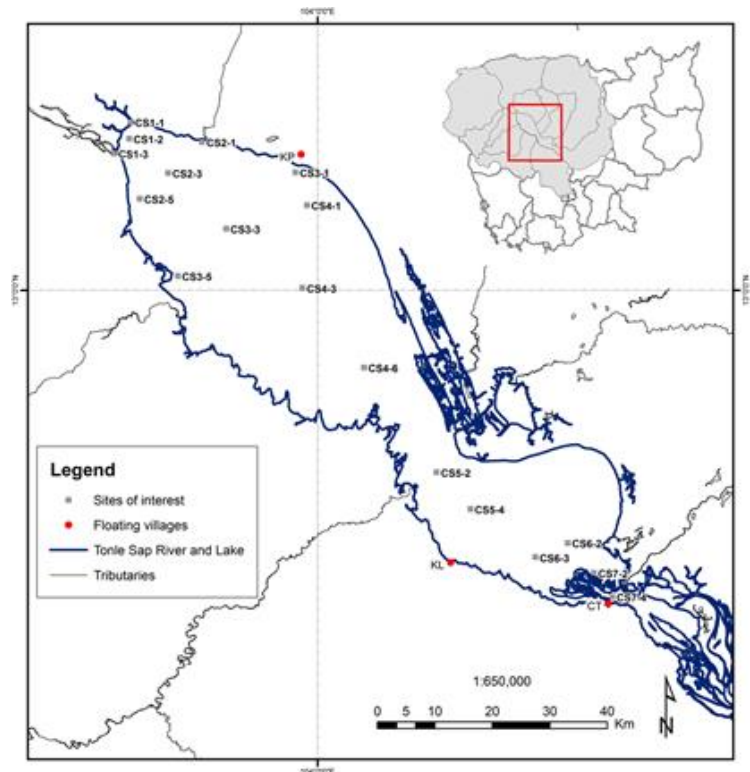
104°0'0"E

CS1-1
CS1-2
CS1-3
CS2-1
KP
CS3-1
CS2-3
CS2-5
CS4-1
CS3-3
CS3-5
CS4-3
12°0'0"N
12°0'0"N
CS4-6

Legend
Sites of interest
Floating villages
Tonle Sap River and Lake
Tributaries

CS5-2
CS5-4
CS6-2
CS6-3
KL
CS7-2
CS7-4
CT

1:650,000
0 5 10 20 30 40 Km
N

104°0'0"E